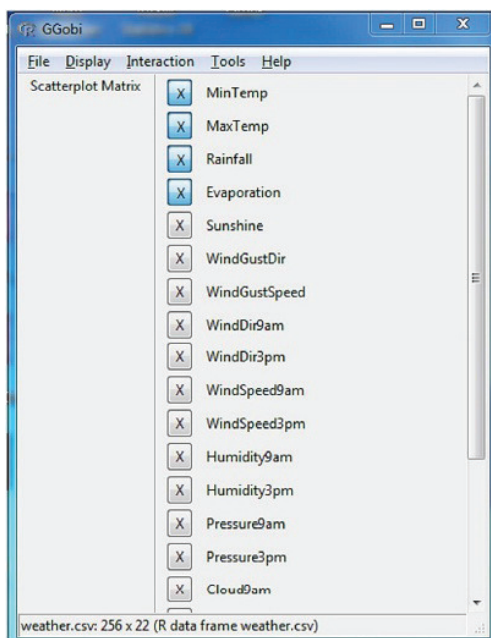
GGobi

File Display Interaction Tools Help

Scatterplot Matrix

X MinTemp
X MaxTemp
X Rainfall
X Evaporation
X Sunshine
X WindGustDir
X WindGustSpeed
X WindDir9am
X WindDir3pm
X WindSpeed9am
X WindSpeed3pm
X Humidity9am
X Humidity3pm
X Pressure9am
X Pressure3pm
X Cloud9am

weather.csv: 256 x 22 (R data frame weather.csv)